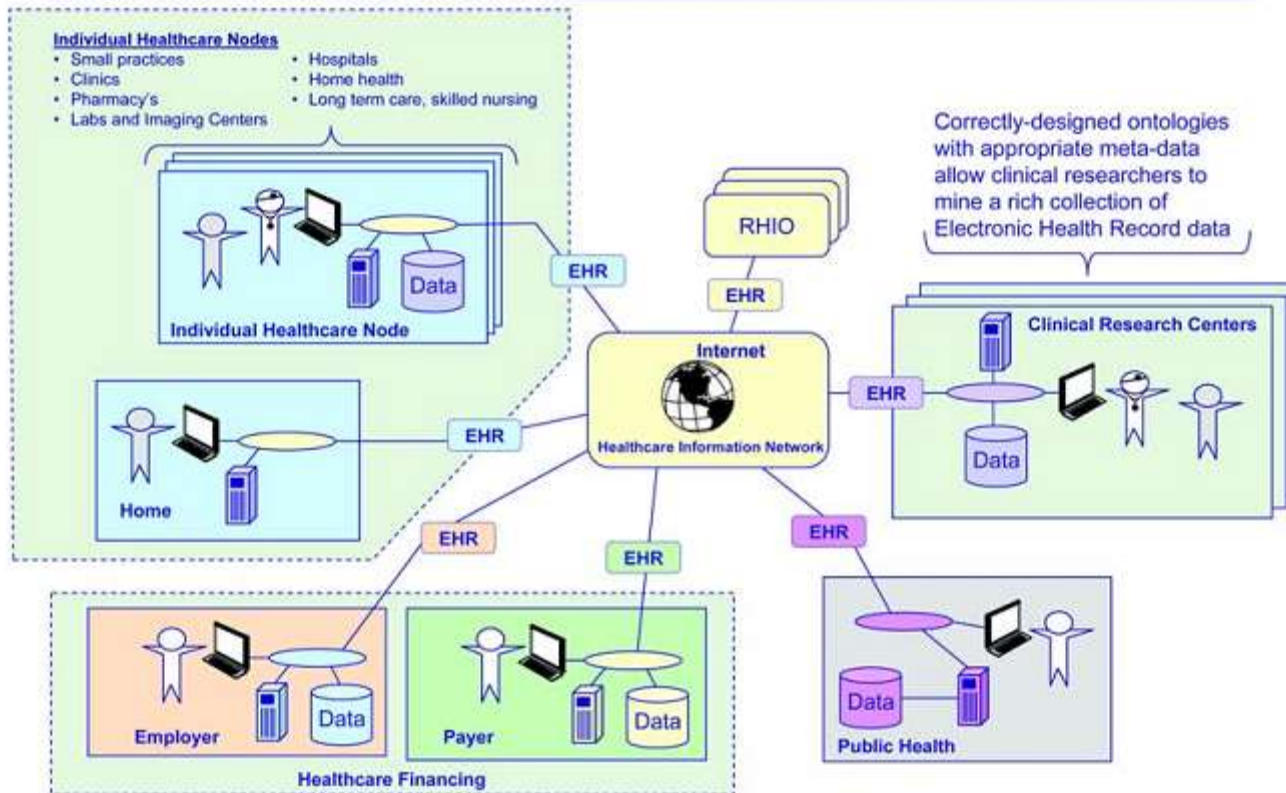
Individual Healthcare Nodes
• Small practices
• Clinics
• Pharmacy's
• Labs and Imaging Centers
• Hospitals
• Home health
• Long term care, skilled nursing

Correctly-designed ontologies with appropriate meta-data allow clinical researchers to mine a rich collection of Electronic Health Record data

Data
Individual Healthcare Node
EHR
RHIO
EHR
Internet
Healthcare Information Network
EHR
Clinical Research Centers
Data
Home
EHR
EHR
EHR
EHR
Employer
Data
Payer
Data
Healthcare Financing
Data
Public Health